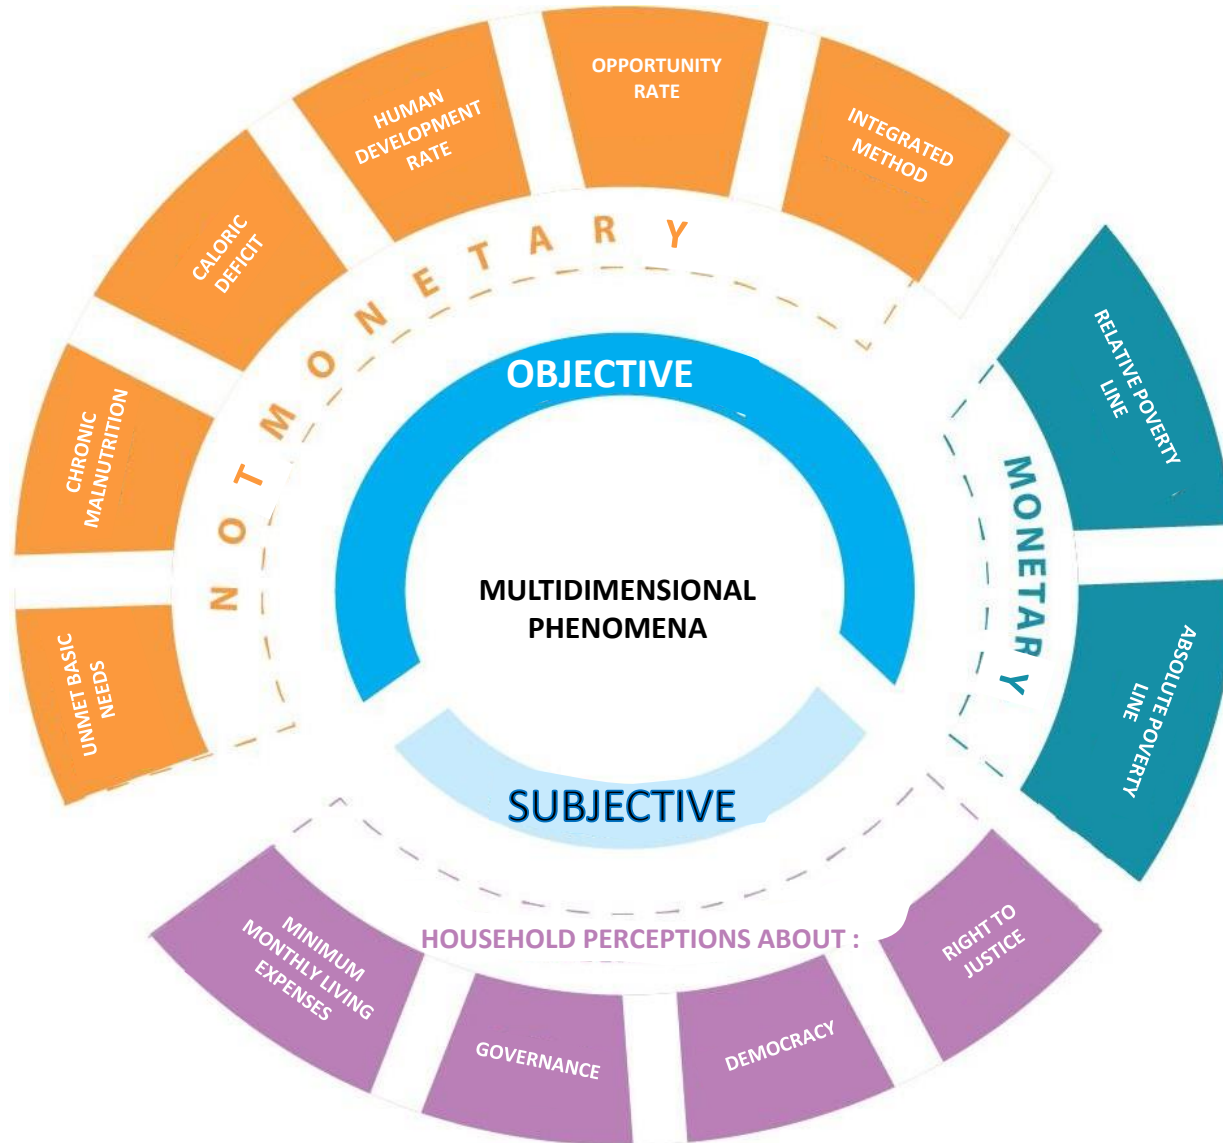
OBJECTIVE

MULTIDIMENSIONAL PHENOMENA

SUBJECTIVE

NOT MONETARY

UNMET BASIC NEEDS

CHRONIC MALNUTRITION

CALORIC DEFICIT

HUMAN DEVELOPMENT RATE

OPPORTUNITY RATE

INTEGRATED METHOD

MONETARY

RELATIVE POVERTY LINE

ABSOLUTE POVERTY LINE

HOUSEHOLD PERCEPTIONS ABOUT :

MINIMUM MONTHLY LIVING EXPENSES

GOVERNANCE

DEMOCRACY

RIGHT TO JUSTICE